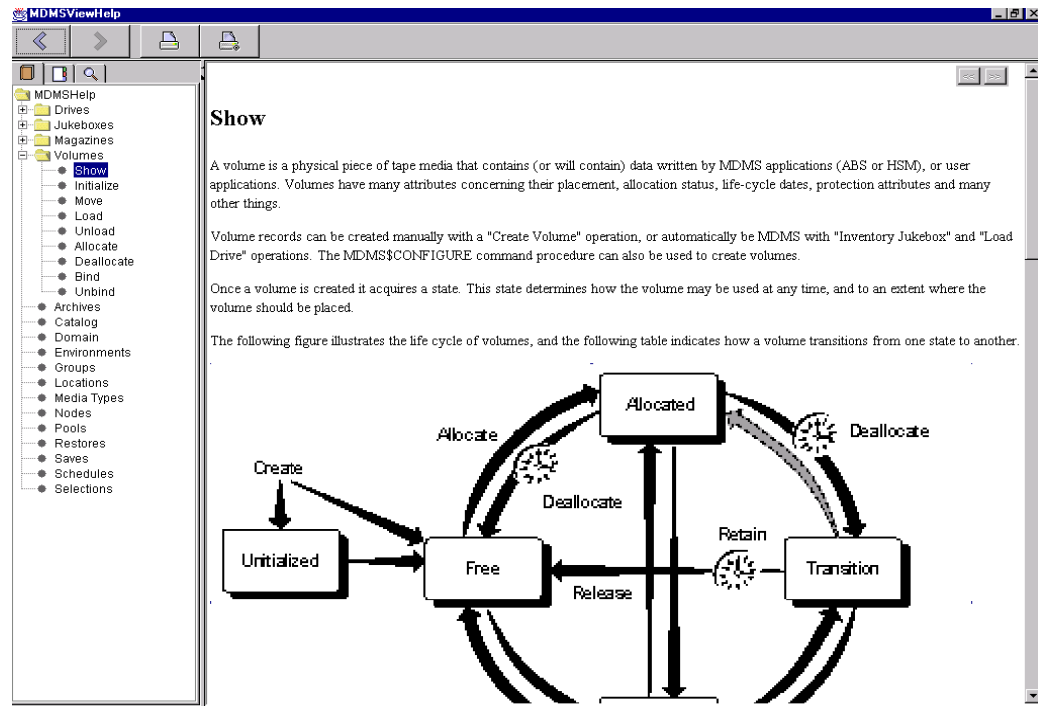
MDMSViewHelp

MDMSHelp
Drives
Jukeboxes
Magazines
Volumes
Show
Initialize
Move
Load
Unload
Allocate
Deallocate
Bind
Unbind
Archives
Catalog
Domain
Environments
Groups
Locations
Media Types
Nodes
Pools
Restores
Saves
Schedules
Selections

<< >>

Show

A volume is a physical piece of tape media that contains (or will contain) data written by MDMS applications (ABS or HSM), or user applications. Volumes have many attributes concerning their placement, allocation status, life-cycle dates, protection attributes and many other things.

Volume records can be created manually with a "Create Volume" operation, or automatically be MDMS with "Inventory Jukebox" and "Load Drive" operations. The MDMS$CONFIGURE command procedure can also be used to create volumes.

Once a volume is created it acquires a state. This state determines how the volume may be used at any time, and to an extent where the volume should be placed.

The following figure illustrates the life cycle of volumes, and the following table indicates how a volume transitions from one state to another.

Allocated
Allocate
Deallocate
Create
Deallocate
Retain
Unitialized
Free
Transition
Release